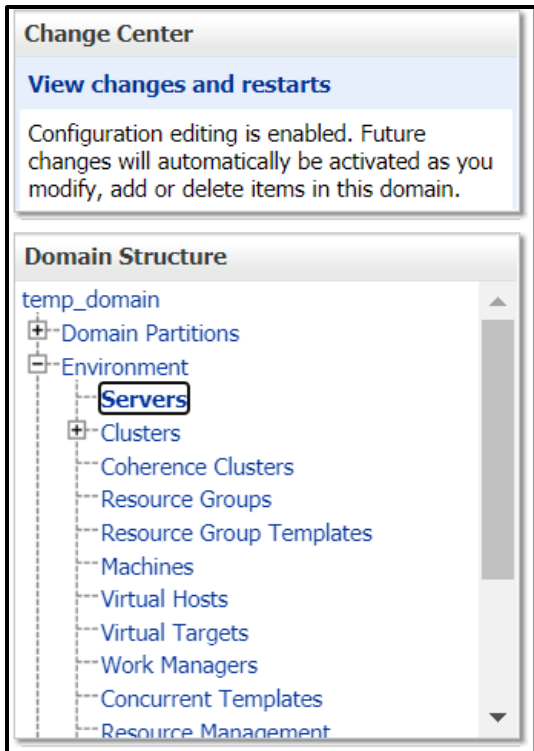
Change Center

View changes and restarts

Configuration editing is enabled. Future changes will automatically be activated as you modify, add or delete items in this domain.

Domain Structure

temp_domain
Domain Partitions
Environment
Servers
Clusters
Coherence Clusters
Resource Groups
Resource Group Templates
Machines
Virtual Hosts
Virtual Targets
Work Managers
Concurrent Templates
Resource Management